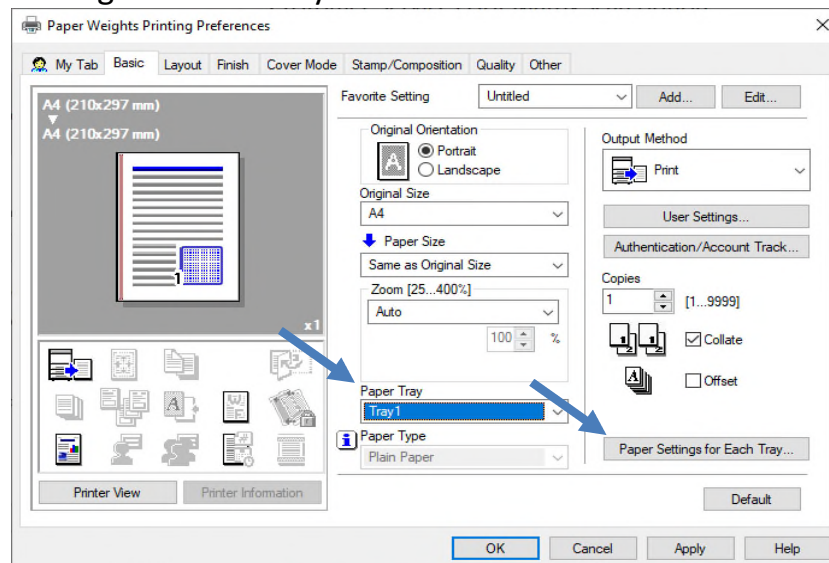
Paper Weights Printing Preferences

My Tab | Basic | Layout | Finish | Cover Mode | Stamp/Composition | Quality | Other

A4 (210x297 mm)
▼
A4 (210x297 mm)

1

x1

Printer View
Printer Information

Favorite Setting
Untitled
Add...
Edit...

Original Orientation
Portrait
Landscape

Original Size
A4

Paper Size
Same as Original Size

Zoom [25...400%]
Auto
100 %

Paper Tray
Tray1

Paper Type
Plain Paper

Output Method
Print

User Settings...
Authentication/Account Track...

Copies
1
[1...9999]

Collate
Offset

Paper Settings for Each Tray...

Default

OK
Cancel
Apply
Help